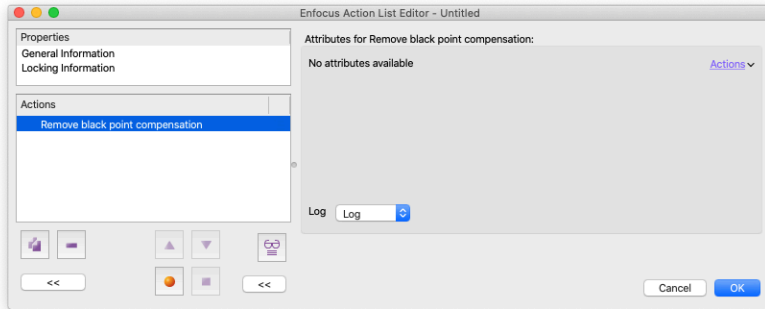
Enfocus Action List Editor - Untitled

Properties
General Information
Locking Information

Actions
Remove black point compensation

<<

<<

Attributes for Remove black point compensation:

No attributes available

Actions

Log Log

Cancel OK